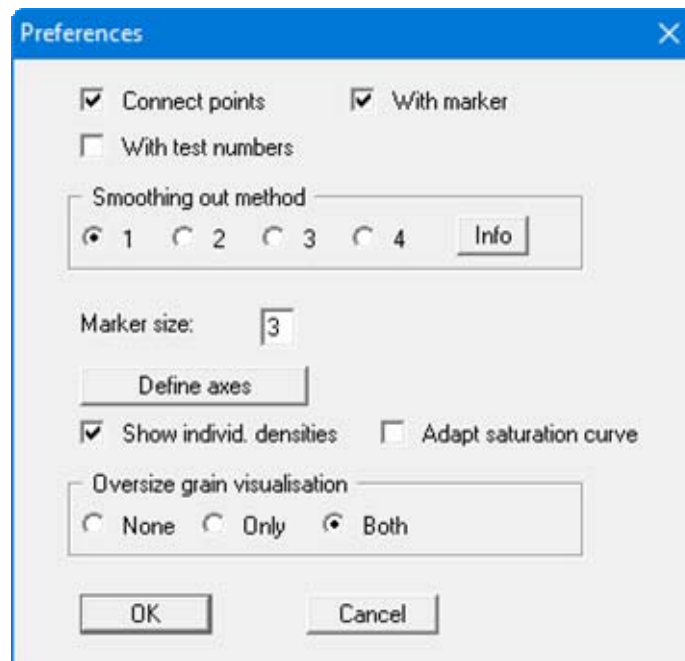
Preferences

Connect points
With marker
With test numbers

Smoothing out method
1 2 3 4 Info

Marker size: 3

Define axes

Show individ. densities
Adapt saturation curve

Oversize grain visualisation
None Only Both

OK
Cancel